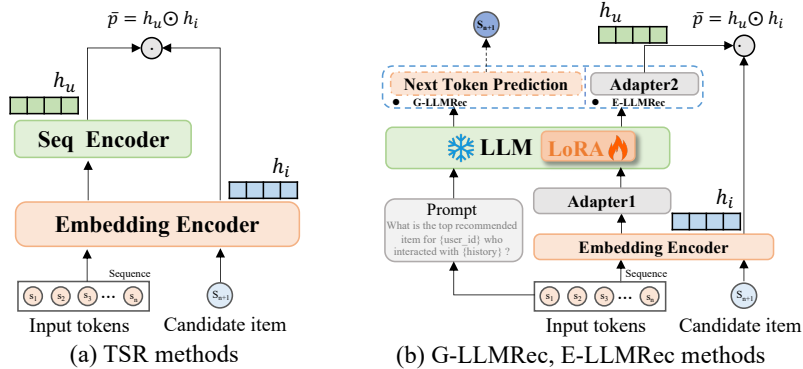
$\bar{p} = h_u \odot h_i$

$h_u$

Seq Encoder

$h_i$

Embedding Encoder

Sequence

$s_1$ $s_2$ $s_3$ ... $s_n$

$s_{n+1}$

Input tokens

Candidate item

(a) TSR methods

$s_{n+1}$

$h_u$

$\bar{p} = h_u \odot h_i$

Next Token Prediction

G-LLMRec

Adapter2

E-LLMRec

LLM

LoRA

Prompt

What is the top recommended item for {user_id} who interacted with {history} ?

Adapter1

$h_i$

Embedding Encoder

Sequence

$s_1$ $s_2$ $s_3$ ... $s_n$

$s_{n+1}$

Input tokens

Candidate item

(b) G-LLMRec, E-LLMRec methods